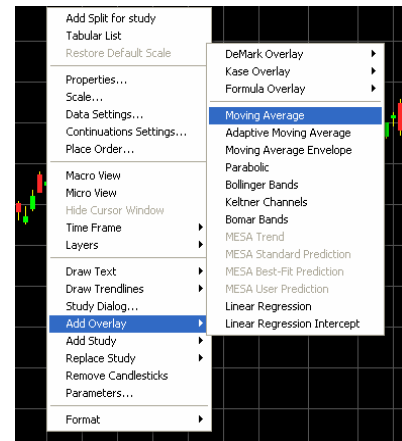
Add Split for study
Tabular List
Restore Default Scale

Properties...
Scale...
Data Settings...
Continuations Settings...
Place Order...

Macro View
Micro View
Hide Cursor Window
Time Frame
Layers

Draw Text
Draw Trendlines
Study Dialog...
Add Overlay
Add Study
Replace Study
Remove Candlesticks
Parameters...

Format

DeMark Overlay
Kase Overlay
Formula Overlay

Moving Average
Adaptive Moving Average
Moving Average Envelope
Parabolic
Bollinger Bands
Keltner Channels
Bomar Bands
MESA Trend
MESA Standard Prediction
MESA Best-Fit Prediction
MESA User Prediction
Linear Regression
Linear Regression Intercept